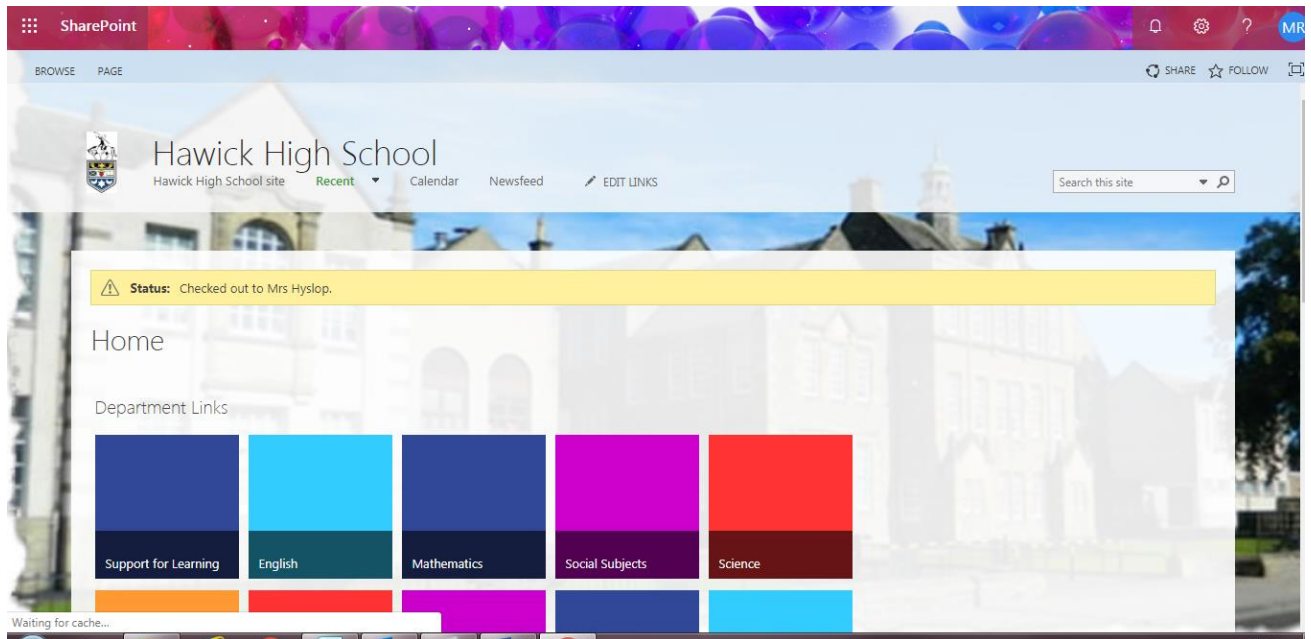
SharePoint

MR

BROWSE PAGE

SHARE FOLLOW

Hawick High School

Hawick High School site Recent Calendar Newsfeed EDIT LINKS

Search this site

Status: Checked out to Mrs Hyslop.

Home

Department Links

Support for Learning

English

Mathematics

Social Subjects

Science

Waiting for cache...